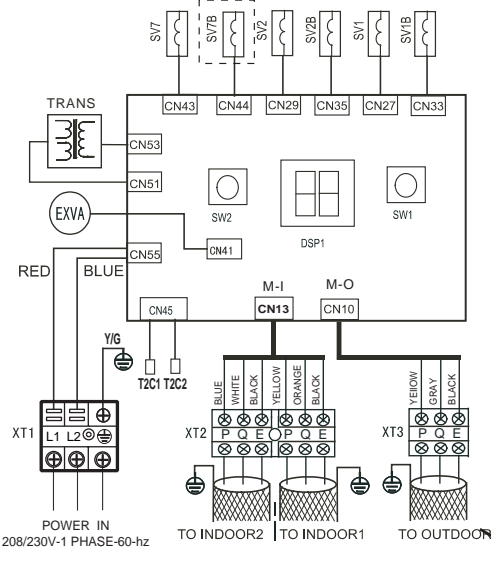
SV7
SV7B
SV2
SV2B
SV1
SV1B
CN43
CN44
CN29
CN35
CN27
CN33
TRANS
CN53
CN51
SW2
DSP1
SW1
EXVA
CN41
CN55
RED
BLUE
M-I
M-O
CN45
CN13
CN10
Y/G
T2C1 T2C2
BLUE
WHITE
BLACK
YELLOW
ORANGE
BLACK
YEllOW
GRAY
BLACK
XT1
L1 L2
XT2
P Q E P Q E
XT3
P Q E
POWER IN
208/230V-1 PHASE-60-hz
TO INDOOR2
TO INDOOR1
TO OUTDOOR